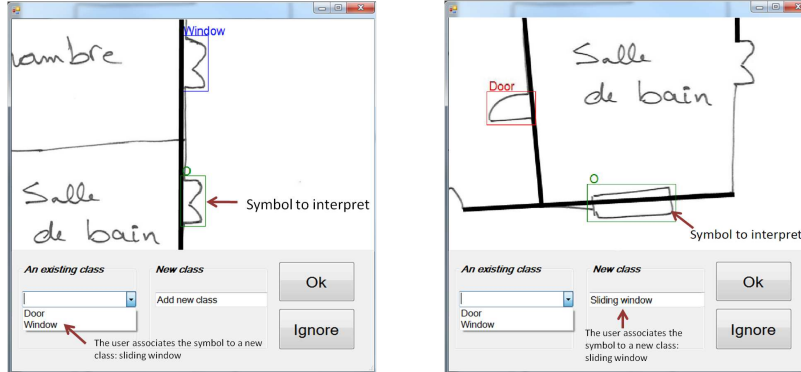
ambre

Window

Salle de bain

O

Symbol to interpret

An existing class

New class

Add new class

Ok

Door
Window

Ignore

The user associates the symbol to a new class: sliding window

Salle de bain

Door

O

Symbol to interpret

An existing class

New class

Sliding window

Ok

Door
Window

Ignore

The user associates the symbol to a new class: sliding window